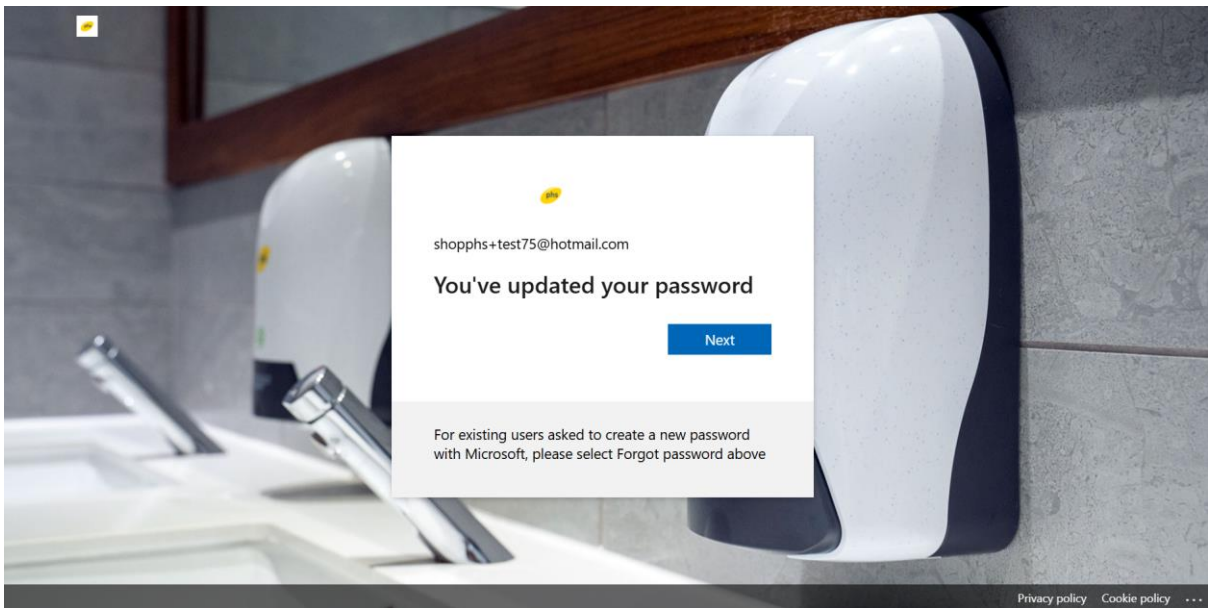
phs

phs

shopphs+test75@hotmail.com

You've updated your password

Next

For existing users asked to create a new password with Microsoft, please select Forgot password above

Privacy policy Cookie policy ...